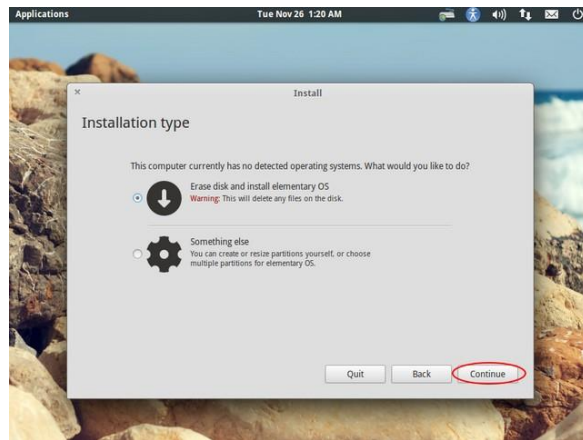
Applications
Tue Nov 26 1:20 AM

×
Install

Installation type

This computer currently has no detected operating systems. What would you like to do?

Erase disk and install elementary OS
Warning: This will delete any files on the disk.

Something else
You can create or resize partitions yourself, or choose multiple partitions for elementary OS.

Quit
Back
Continue